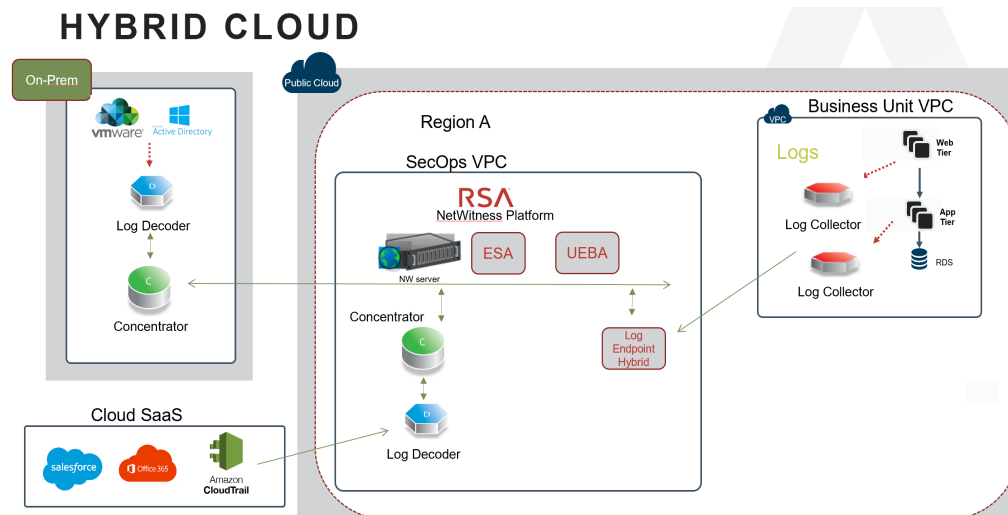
HYBRID CLOUD

On-Prem

vmware

Active Directory

D

Log Decoder

C

Concentrator

Public Cloud

Region A

SecOps VPC

RSA

NetWitness Platform

NW server

ESA

UEBA

Concentrator

C

Log Endpoint Hybrid

D

Log Decoder

VPC

Business Unit VPC

Logs

Web Tier

Log Collector

App Tier

RDS

Log Collector

Cloud SaaS

salesforce

Office 365

Amazon CloudTrail